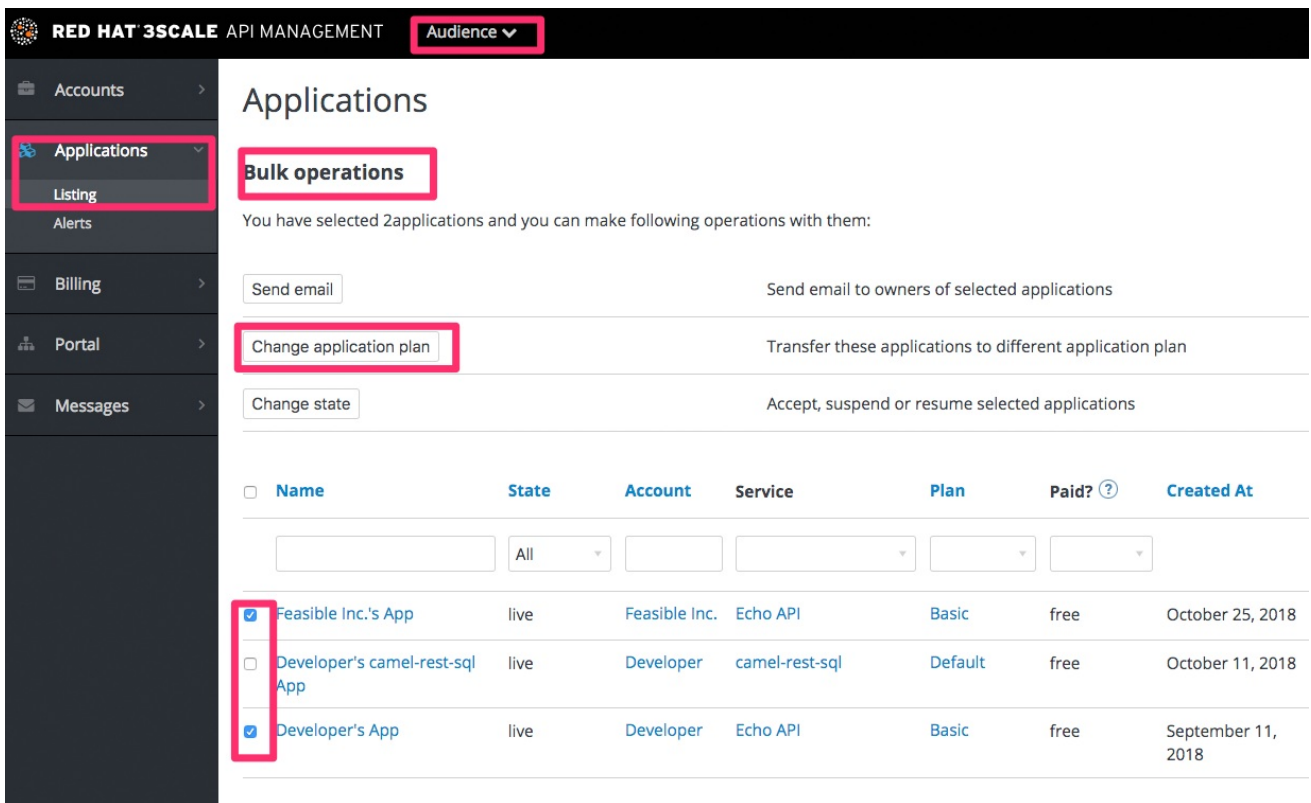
RED HAT 3SCALE API MANAGEMENT Audience

Accounts
Applications
Listing
Alerts
Billing
Portal
Messages

Applications

Bulk operations

You have selected 2applications and you can make following operations with them:

| Send email | Send email to owners of selected applications |
|---|---|
| Change application plan | Transfer these applications to different application plan |
| Change state | Accept, suspend or resume selected applications |

| | Name | State | Account | Service | Plan | Paid? ? | Created At |
|---|---|---|---|---|---|---|---|
| | | All | | | | | |
| ☑ | Feasible Inc.'s App | live | Feasible Inc. | Echo API | Basic | free | October 25, 2018 |
| ☐ | Developer's camel-rest-sql App | live | Developer | camel-rest-sql | Default | free | October 11, 2018 |
| ☑ | Developer's App | live | Developer | Echo API | Basic | free | September 11, 2018 |